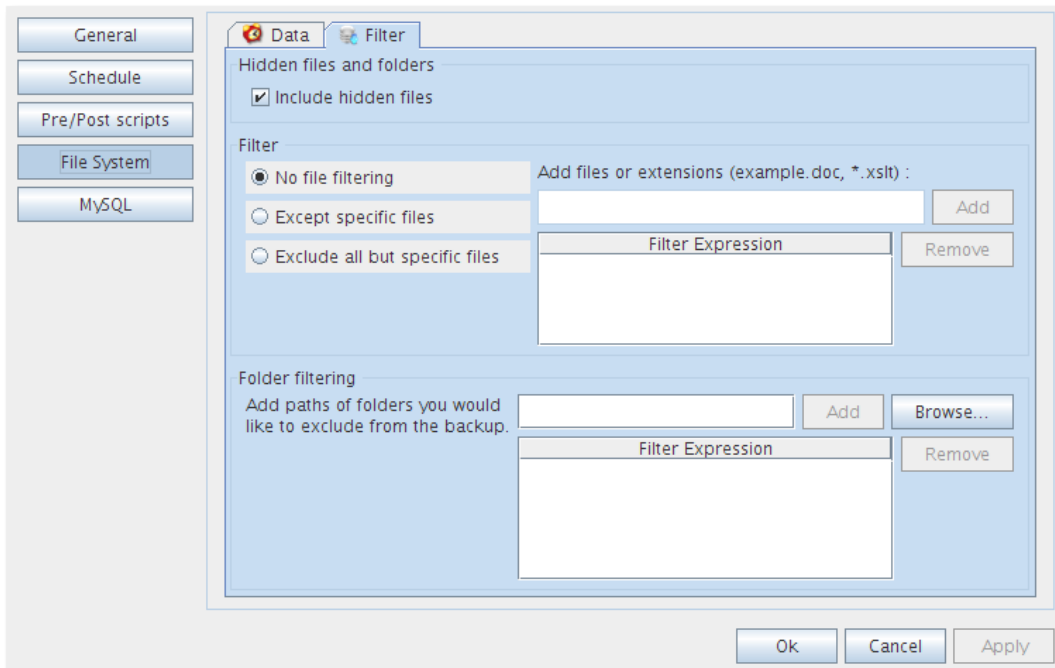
General
Schedule
Pre/Post scripts
File System
MySQL

Data
Filter

Hidden files and folders
Include hidden files

Filter
No file filtering
Except specific files
Exclude all but specific files
Add files or extensions (example.doc, *.xslt) :
Add
Filter Expression
Remove

Folder filtering
Add paths of folders you would like to exclude from the backup.
Add
Browse...
Filter Expression
Remove

Ok
Cancel
Apply